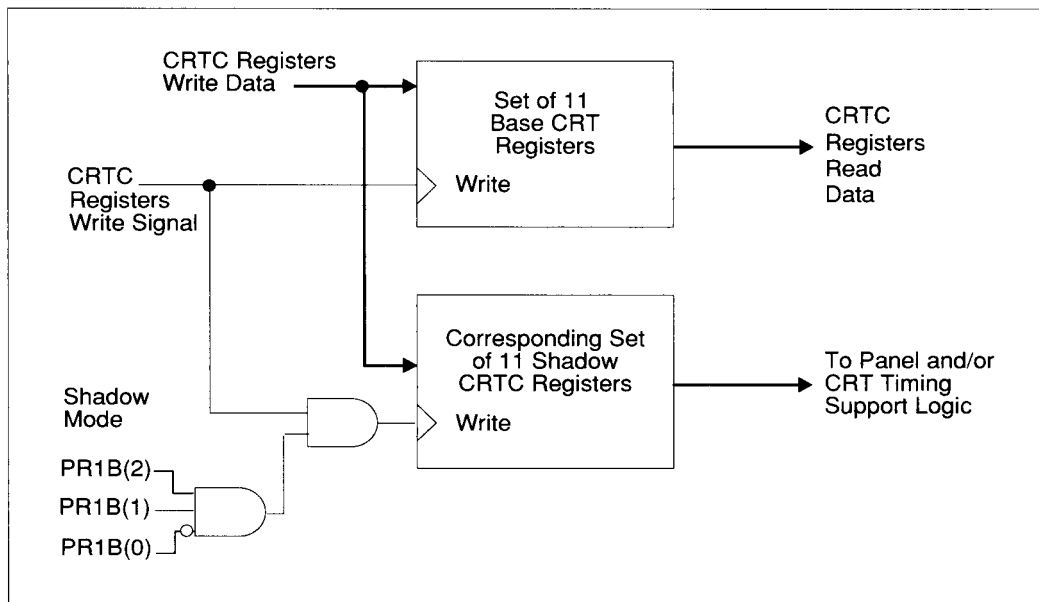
CRTC Registers Write Data

Set of 11 Base CRT Registers

Write

CRTC Registers Read Data

CRTC Registers Write Signal

Corresponding Set of 11 Shadow CRTC Registers

Write

To Panel and/or CRT Timing Support Logic

Shadow Mode

PR1B(2)

PR1B(1)

PR1B(0)